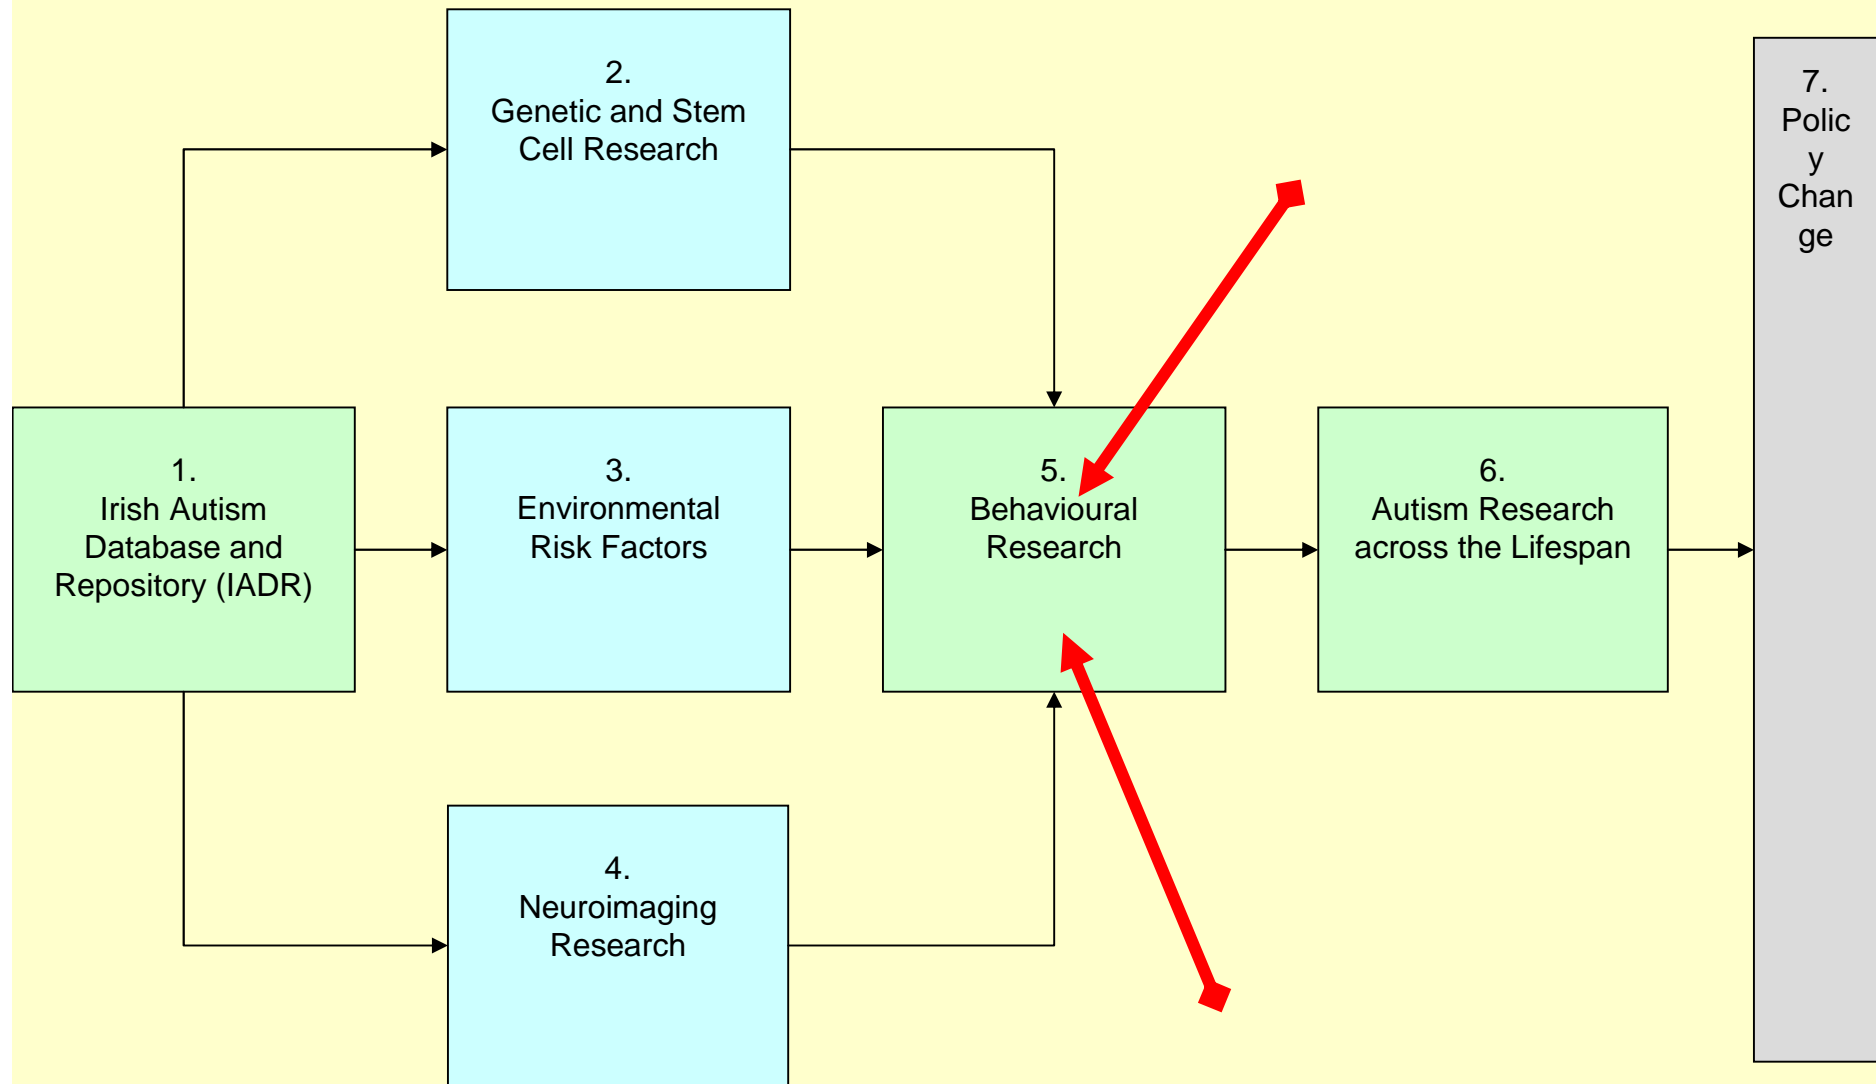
2.
Genetic and Stem Cell Research

1.
Irish Autism Database and Repository (IADR)

3.
Environmental Risk Factors

5.
Behavioural Research

6.
Autism Research across the Lifespan

7.
Polic
y
Chan
ge

4.
Neuroimaging Research